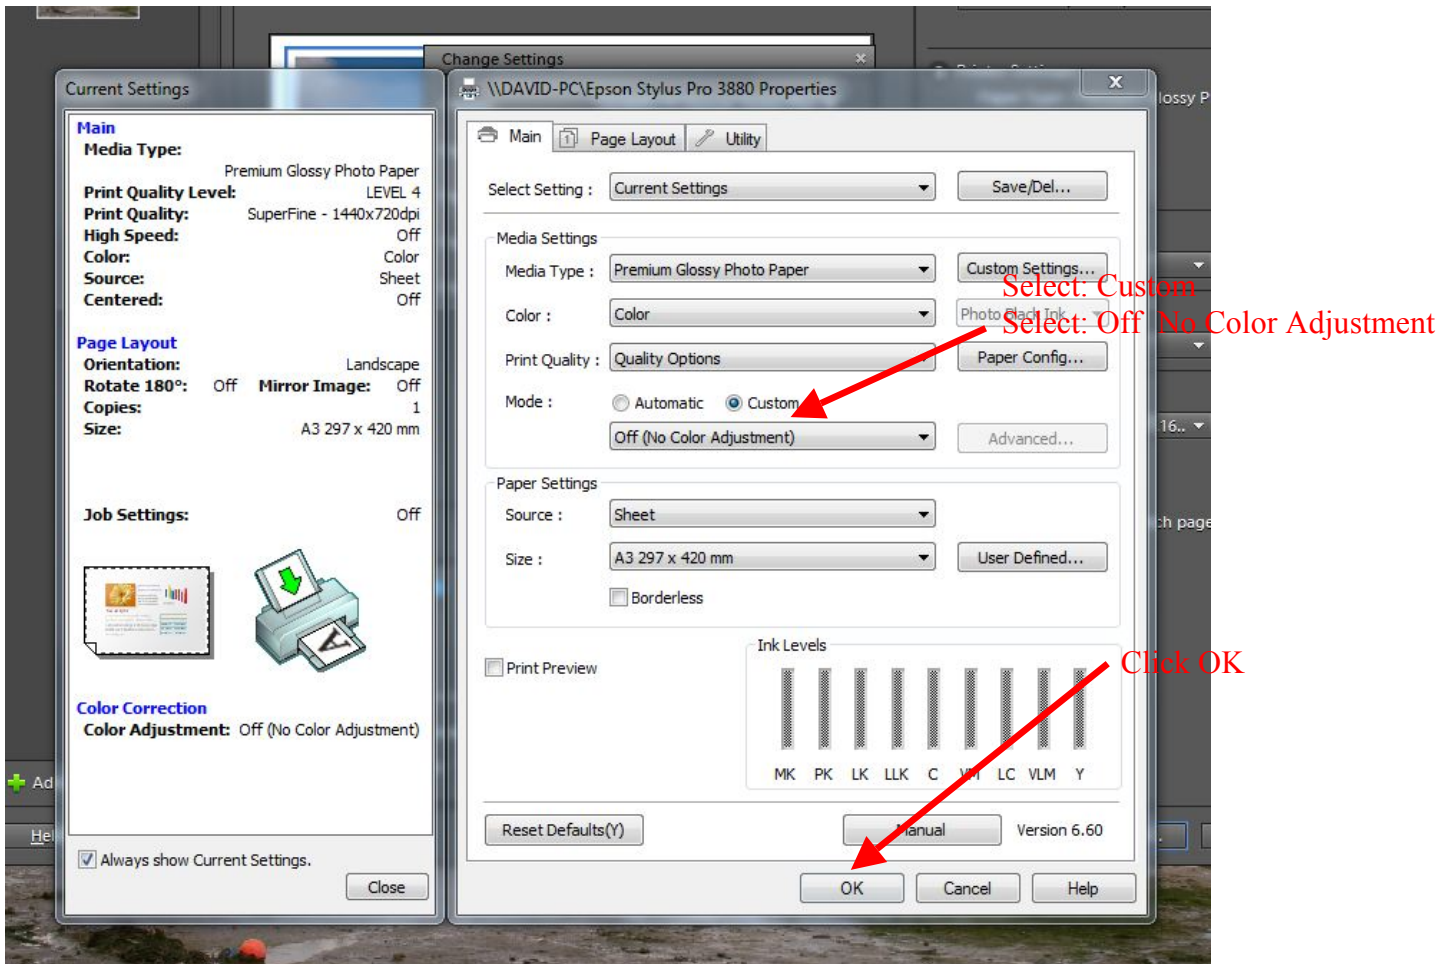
Change Settings

Current Settings

Main
Media Type: Premium Glossy Photo Paper
Print Quality Level: LEVEL 4
Print Quality: SuperFine - 1440x720dpi
High Speed: Off
Color: Color
Source: Sheet
Centered: Off

Page Layout
Orientation: Landscape
Rotate 180°: Off Mirror Image: Off
Copies: 1
Size: A3 297 x 420 mm

Job Settings: Off

Color Correction
Color Adjustment: Off (No Color Adjustment)

Always show Current Settings.

Close

\\DAVID-PC\Epson Stylus Pro 3880 Properties

Main | Page Layout | Utility

Select Setting : Current Settings | Save/Del...

Media Settings
Media Type : Premium Glossy Photo Paper | Custom Settings...
Color : Color | Photo Black Ink
Print Quality : Quality Options | Paper Config...
Mode : Automatic Custom
Off (No Color Adjustment) | Advanced...

Paper Settings
Source : Sheet
Size : A3 297 x 420 mm | User Defined...
Borderless

Print Preview

Ink Levels
MK PK LK LLK C VM LC VLM Y

Reset Defaults(Y) | Manual | Version 6.60

OK | Cancel | Help

Select: Custom
Select: Off No Color Adjustment
Click OK

lossy P
16..
ch page
Ad
Hel